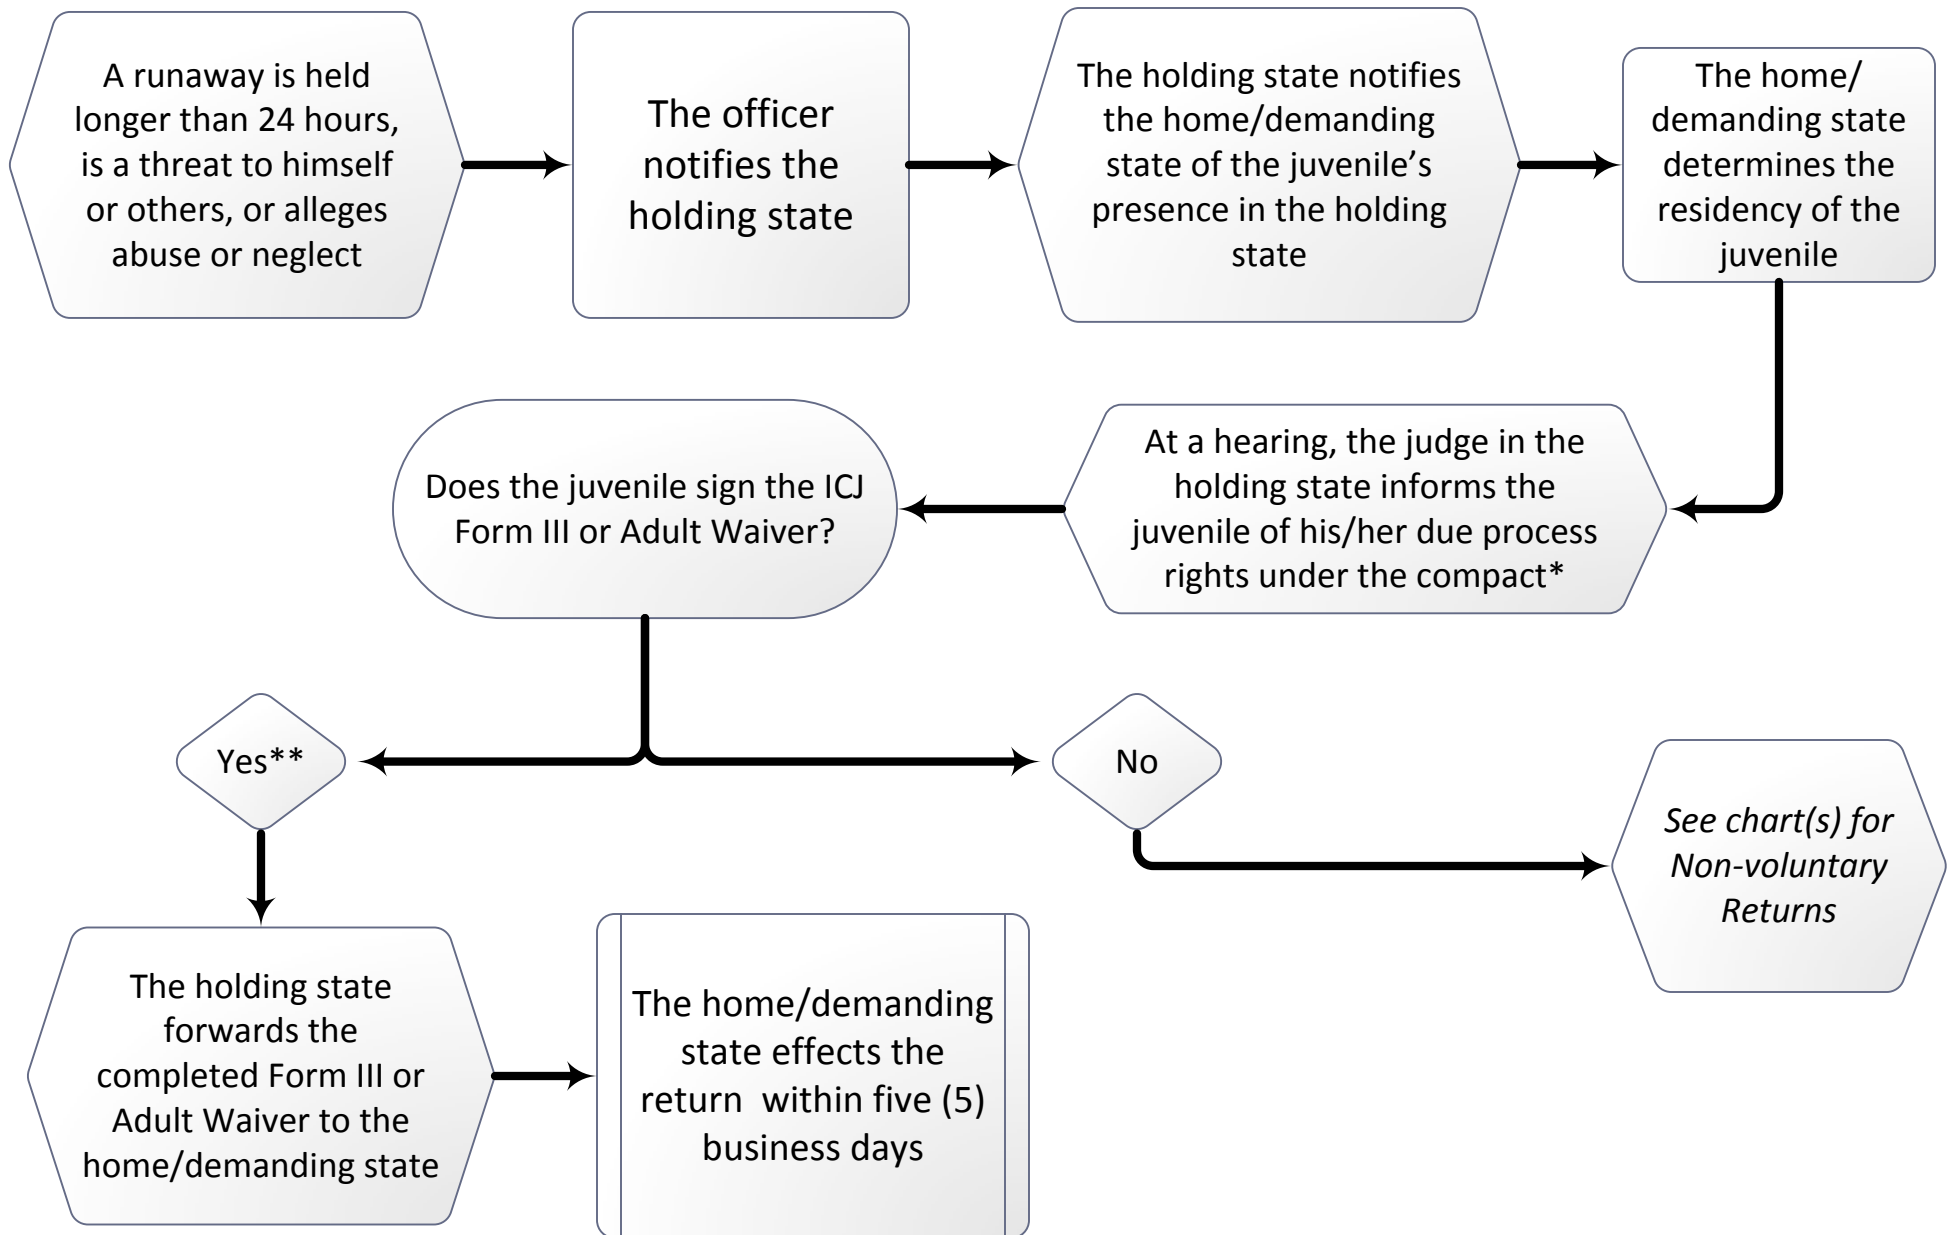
A runaway is held longer than 24 hours, is a threat to himself or others, or alleges abuse or neglect

The officer notifies the holding state

The holding state notifies the home/demanding state of the juvenile's presence in the holding state

The home/ demanding state determines the residency of the juvenile

At a hearing, the judge in the holding state informs the juvenile of his/her due process rights under the compact*

Does the juvenile sign the ICJ Form III or Adult Waiver?

Yes**

No

See chart(s) for Non-voluntary Returns

The holding state forwards the completed Form III or Adult Waiver to the home/demanding state

The home/demanding state effects the return within five (5) business days